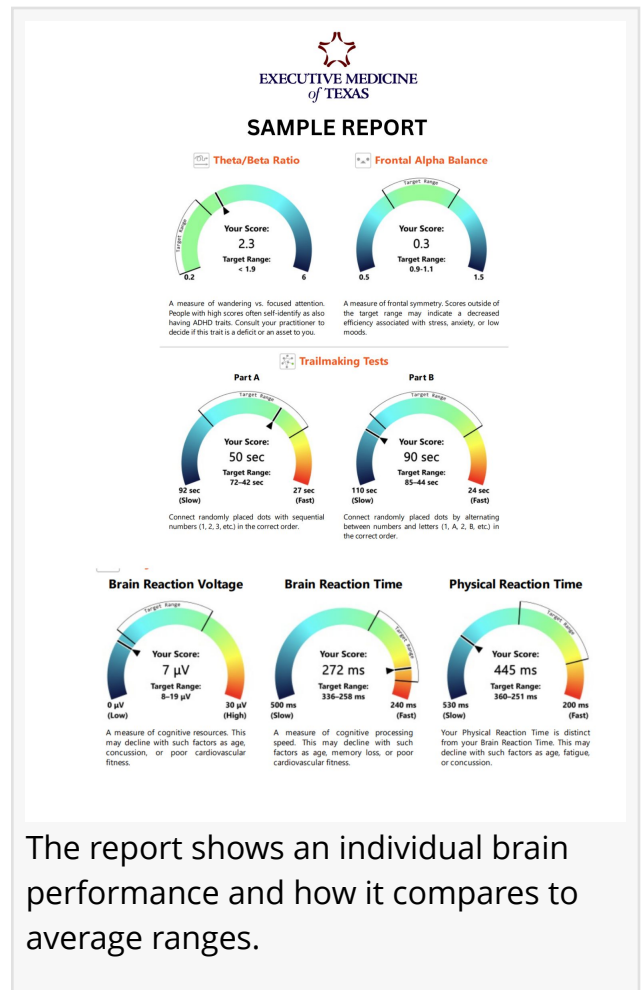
EXECUTIVE MEDICINE
of TEXAS

SAMPLE REPORT

Theta/Beta Ratio

Target Range
Your Score:
2.3
Target Range:
< 1.9
0.2
6

A measure of wandering vs. focused attention. People with high scores often self-identify as also having ADHD traits. Consult your practitioner to decide if this trait is a deficit or an asset to you.

Frontal Alpha Balance

Target Range
Your Score:
0.3
Target Range:
0.9-1.1
0.5
1.5

A measure of frontal symmetry. Scores outside of the target range may indicate a decreased efficiency associated with stress, anxiety, or low moods.

Trailmaking Tests

Part A

Target Range
Your Score:
50 sec
Target Range:
72–42 sec
92 sec (Slow)
27 sec (Fast)

Connect randomly placed dots with sequential numbers (1, 2, 3, etc.) in the correct order.

Part B

Target Range
Your Score:
90 sec
Target Range:
85–44 sec
110 sec (Slow)
24 sec (Fast)

Connect randomly placed dots by alternating between numbers and letters (1, A, 2, B, etc.) in the correct order.

Brain Reaction Voltage

Target Range
Your Score:
7 µV
Target Range:
8–19 µV
0 µV (Low)
30 µV (High)

A measure of cognitive resources. This may decline with such factors as age, concussion, or poor cardiovascular fitness.

Brain Reaction Time

Target Range
Your Score:
272 ms
Target Range:
336–258 ms
500 ms (Slow)
240 ms (Fast)

A measure of cognitive processing speed. This may decline with such factors as age, memory loss, or poor cardiovascular fitness.

Physical Reaction Time

Target Range
Your Score:
445 ms
Target Range:
360–251 ms
530 ms (Slow)
200 ms (Fast)

Your Physical Reaction Time is distinct from your Brain Reaction Time. This may decline with such factors as age, fatigue, or concussion.

The report shows an individual brain performance and how it compares to average ranges.